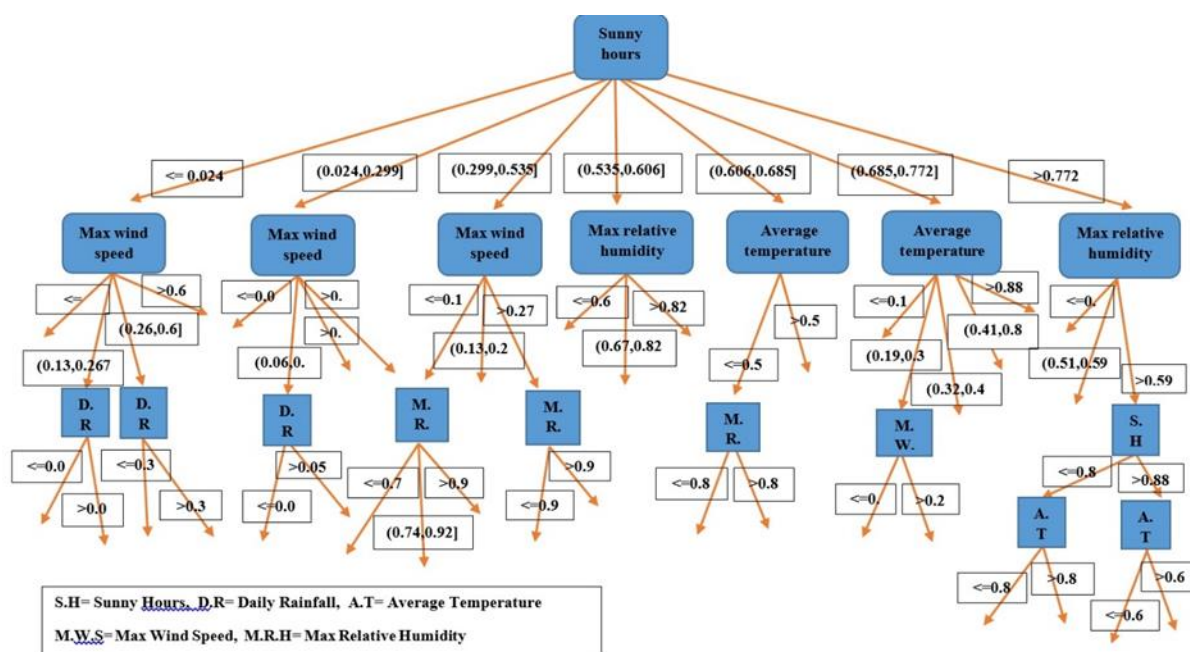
Sunny hours

<= 0.024
(0.024,0.299]
(0.299,0.535]
(0.535,0.606]
(0.606,0.685]
(0.685,0.772]
>0.772

Max wind speed
<=
>0.6
(0.26,0.6]
(0.13,0.267
D. R
D. R
<=0.0
>0.0
<=0.3
>0.3

Max wind speed
<=0.0
>0.
>0.
(0.06,0.
D. R
>0.05
<=0.0

Max wind speed
<=0.1
>0.27
(0.13,0.2
M. R.
<=0.7
>0.9
(0.74,0.92]
M. R.
>0.9
<=0.9

Max relative humidity
<=0.6
>0.82
(0.67,0.82

Average temperature
>0.5
<=0.5
M. R.
<=0.8
>0.8

Average temperature
<=0.1
>0.88
(0.19,0.3
(0.41,0.8
(0.32,0.4
M. W.
<=0.
>0.2

Max relative humidity
<=0.
(0.51,0.59
>0.59
S. H
<=0.8
>0.88
A. T
<=0.8
>0.8
A. T
>0.6
<=0.6

S.H= Sunny Hours, D.R= Daily Rainfall, A.T= Average Temperature
M.W.S= Max Wind Speed, M.R.H= Max Relative Humidity